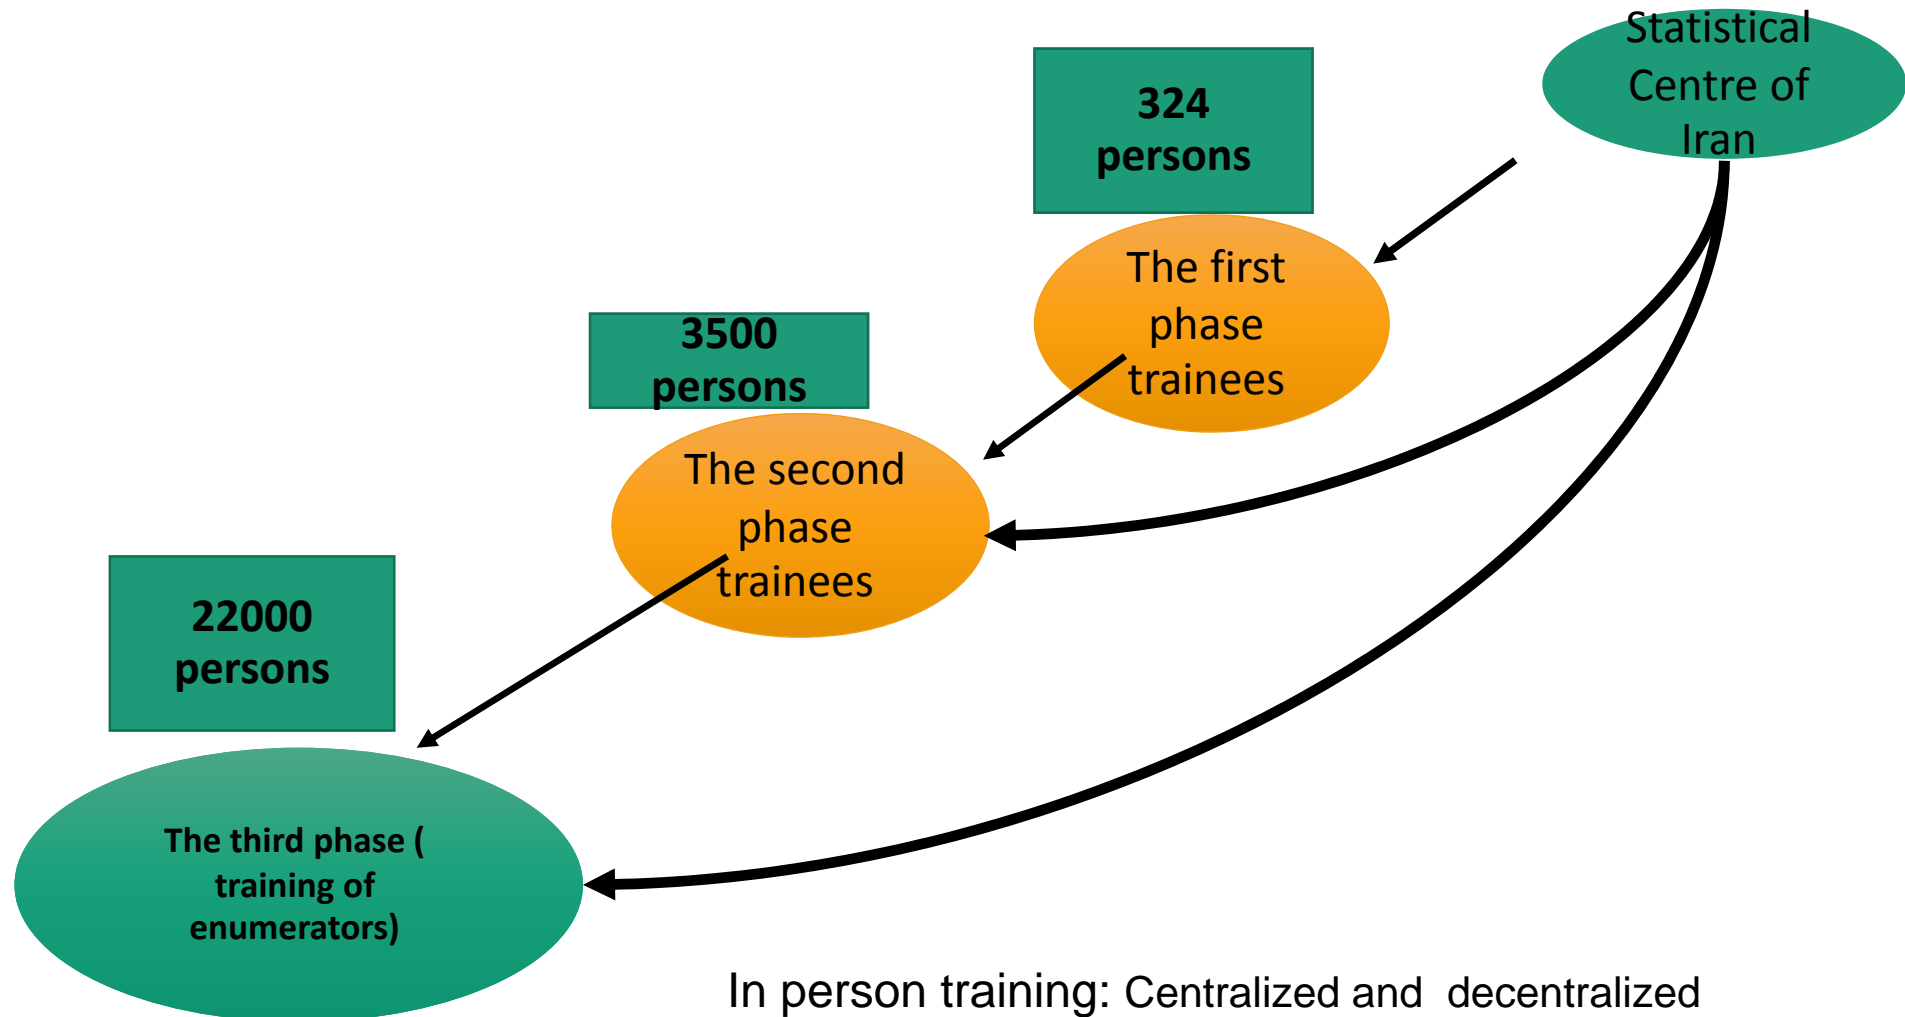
Statistical Centre of Iran

324 persons

The first phase trainees

3500 persons

The second phase trainees

22000 persons

The third phase ( training of enumerators)

In person training: Centralized and decentralized